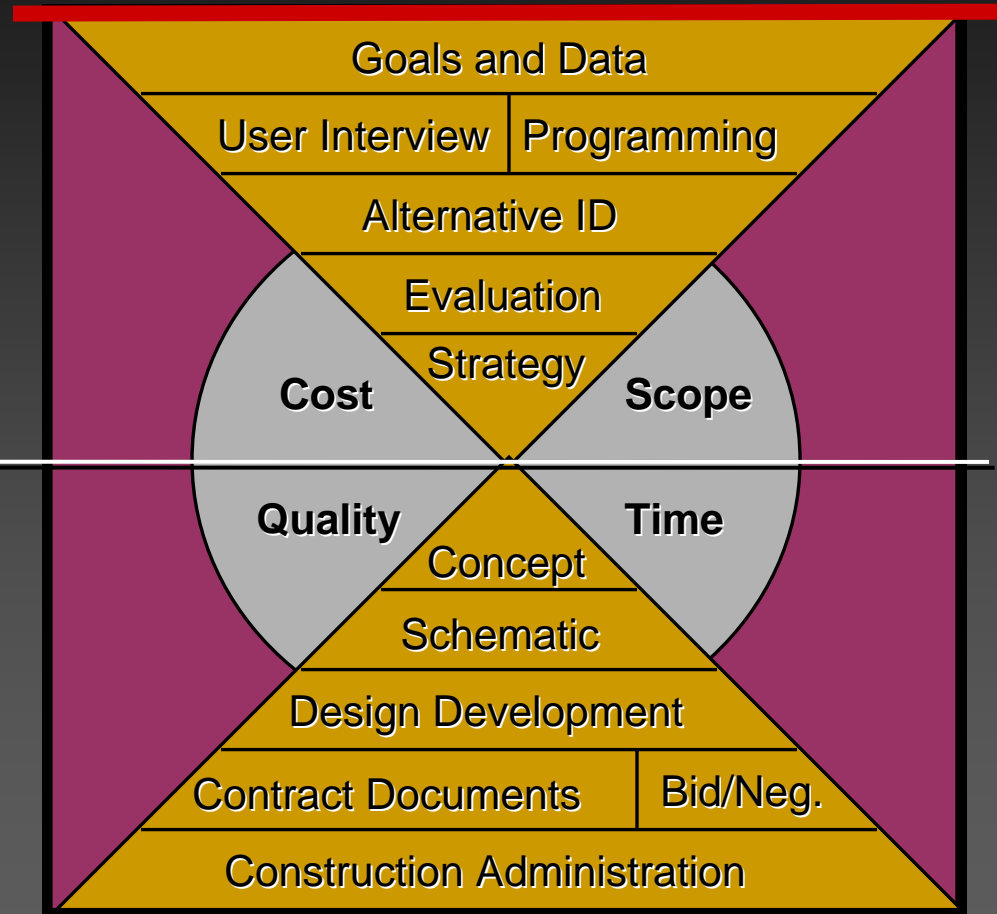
Goals and Data

User Interview | Programming

Alternative ID

Evaluation

Strategy

Cost

Scope

Quality

Time

Concept

Schematic

Design Development

Contract Documents | Bid/Neg.

Construction Administration